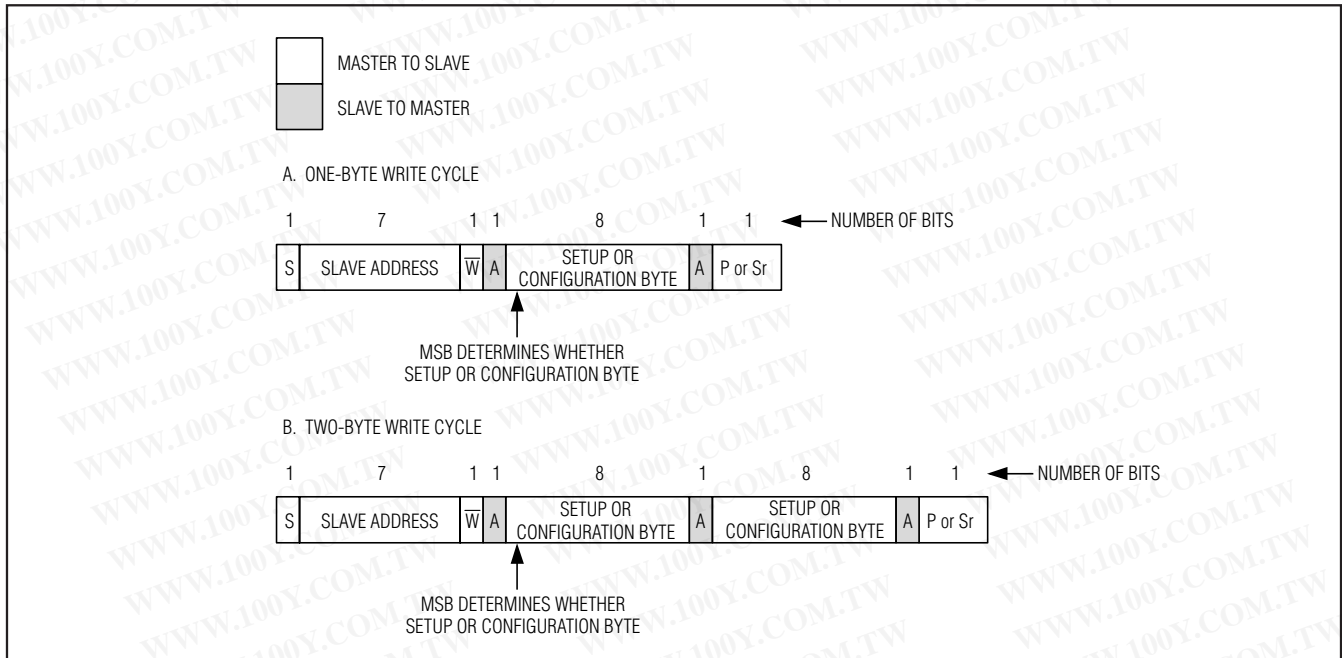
MASTER TO SLAVE

SLAVE TO MASTER

A. ONE-BYTE WRITE CYCLE

1 7 1 1 8 1 1 NUMBER OF BITS

| S | SLAVE ADDRESS | $\overline{W}$ | A | SETUP OR CONFIGURATION BYTE | A | P or Sr |
|---|---|---|---|---|---|---|

MSB DETERMINES WHETHER SETUP OR CONFIGURATION BYTE

B. TWO-BYTE WRITE CYCLE

1 7 1 1 8 1 8 1 1 NUMBER OF BITS

| S | SLAVE ADDRESS | $\overline{W}$ | A | SETUP OR CONFIGURATION BYTE | A | SETUP OR CONFIGURATION BYTE | A | P or Sr |
|---|---|---|---|---|---|---|---|---|

MSB DETERMINES WHETHER SETUP OR CONFIGURATION BYTE

WWW.100Y.COM.TW